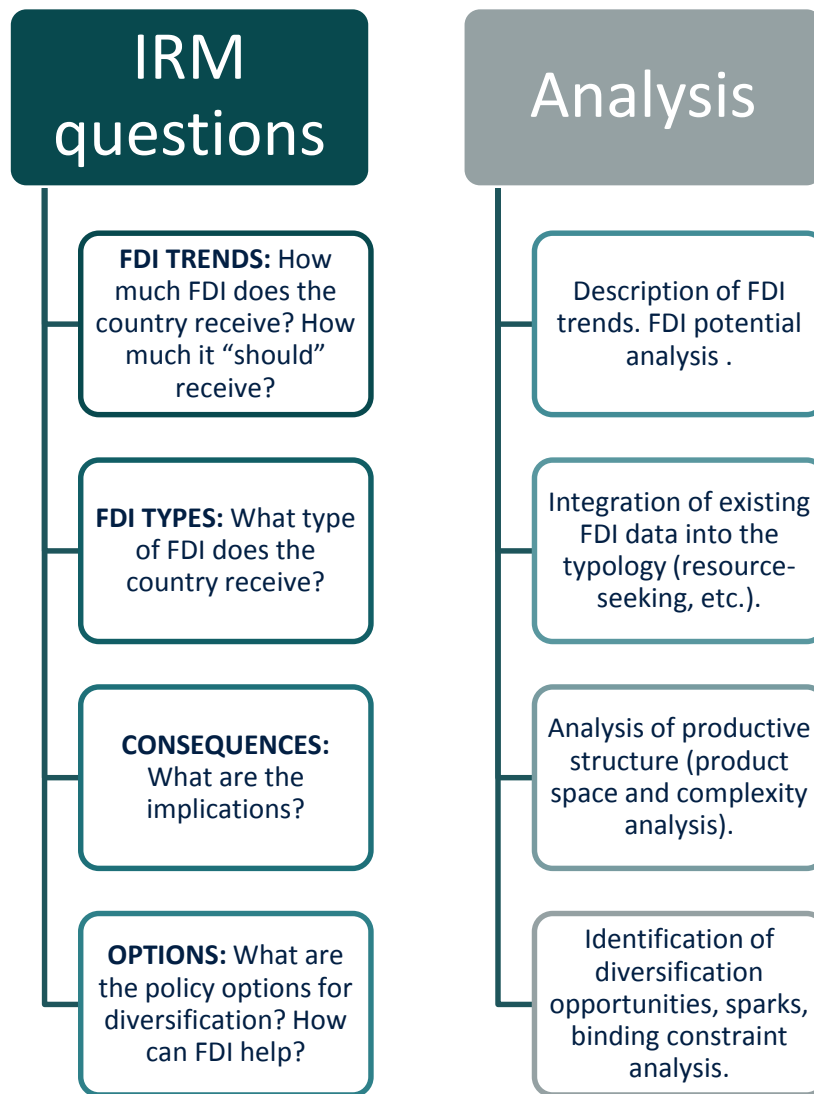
IRM questions

FDI TRENDS: How much FDI does the country receive? How much it “should” receive?

FDI TYPES: What type of FDI does the country receive?

CONSEQUENCES: What are the implications?

OPTIONS: What are the policy options for diversification? How can FDI help?

Analysis

Description of FDI trends. FDI potential analysis .

Integration of existing FDI data into the typology (resource-seeking, etc.).

Analysis of productive structure (product space and complexity analysis).

Identification of diversification opportunities, sparks, binding constraint analysis.